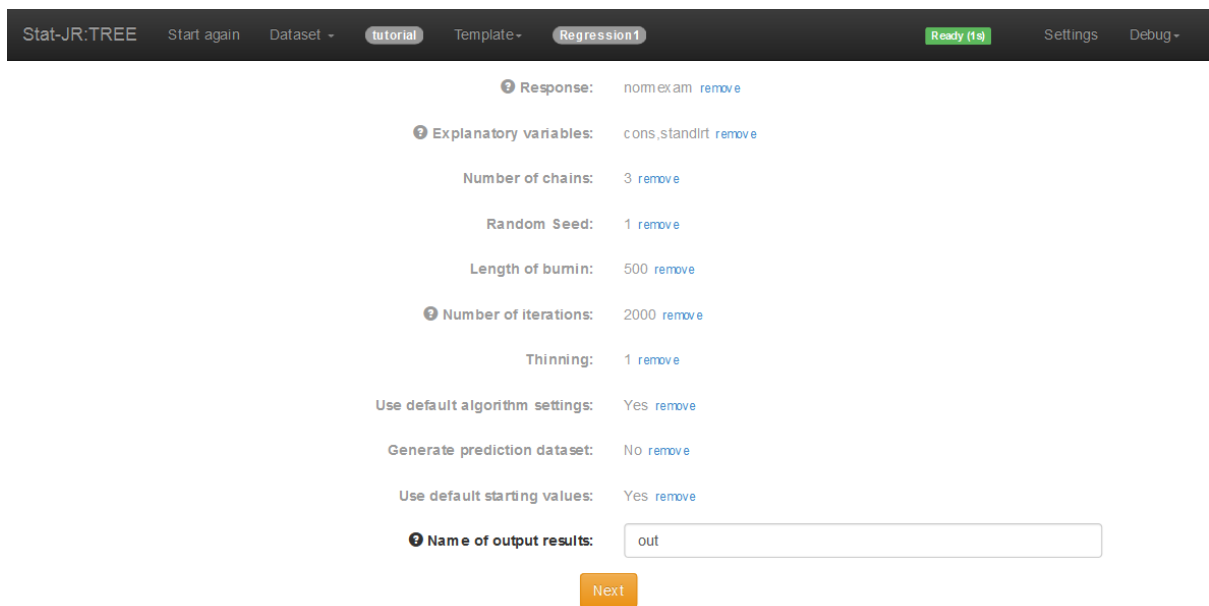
Stat-JR:TREE Start again Dataset tutorial Template Regression1 Ready (1s) Settings Debug

Response: normexam remove

Explanatory variables: cons,standlrt remove

Number of chains: 3 remove

Random Seed: 1 remove

Length of burnin: 500 remove

Number of iterations: 2000 remove

Thinning: 1 remove

Use default algorithm settings: Yes remove

Generate prediction dataset: No remove

Use default starting values: Yes remove

Name of output results: out

Next